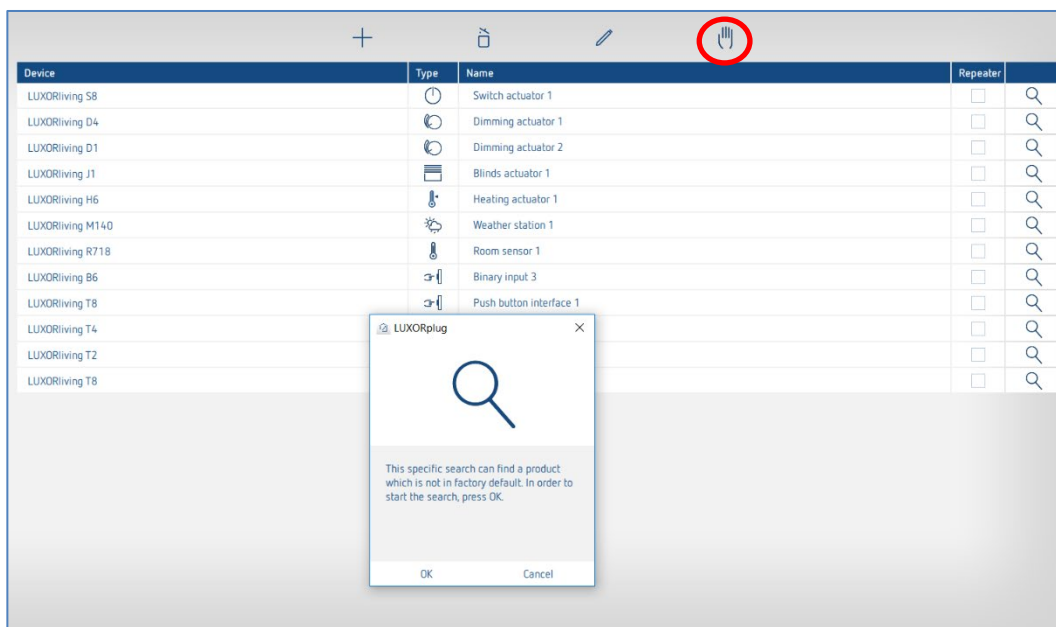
| Device | Type | Name | Repeater |
|---|---|---|---|
| LUXORliving S8 | | Switch actuator 1 | |
| LUXORliving D4 | | Dimming actuator 1 | |
| LUXORliving D1 | | Dimming actuator 2 | |
| LUXORliving J1 | | Blinds actuator 1 | |
| LUXORliving H6 | | Heating actuator 1 | |
| LUXORliving M140 | | Weather station 1 | |
| LUXORliving R718 | | Room sensor 1 | |
| LUXORliving B6 | | Binary input 3 | |
| LUXORliving T8 | | Push button interface 1 | |
| LUXORliving T4 | | | |
| LUXORliving T2 | | | |
| LUXORliving T8 | | | |

LUXORplug

This specific search can find a product which is not in factory default. In order to start the search, press OK.

OK Cancel